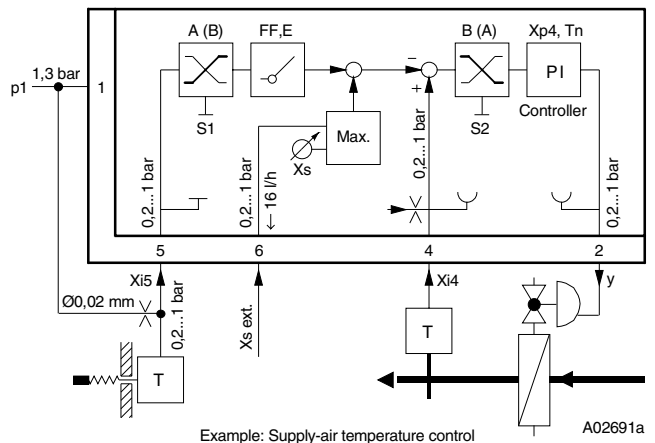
A (B)
FF,E
B (A)
Xp4, Tn
PI
Controller
S1
S2
–
+
Max.
Xs
p1
1,3 bar
1
0,2...1 bar
0,2...1 bar
← 16 l/h
0,2...1 bar
0,2...1 bar
5
6
4
2
Xi5
Xi4
y
Ø0,02 mm
0,2...1 bar
Xs ext.
T
T
A02691a
Example: Supply-air temperature control